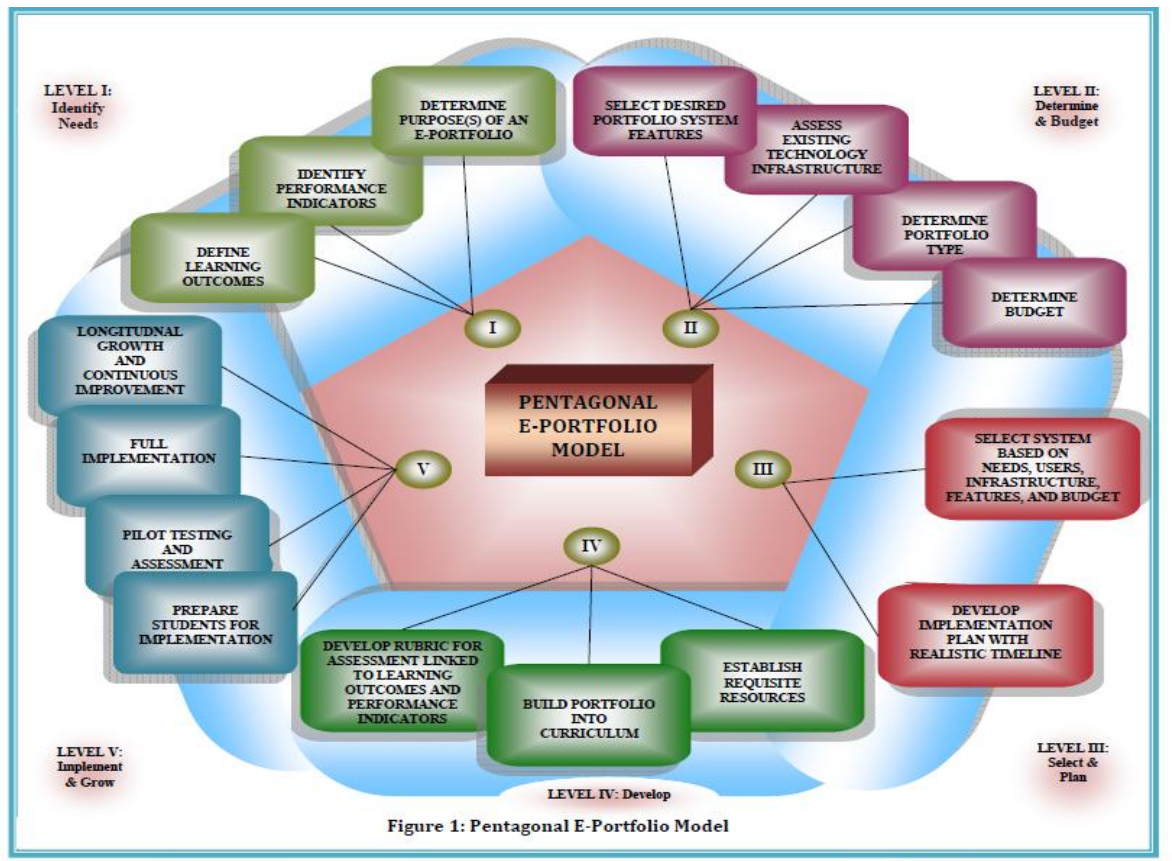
LEVEL I: Identify Needs

DETERMINE PURPOSE(S) OF AN E-PORTFOLIO

IDENTIFY PERFORMANCE INDICATORS

DEFINE LEARNING OUTCOMES

SELECT DESIRED PORTFOLIO SYSTEM FEATURES

ASSESS EXISTING TECHNOLOGY INFRASTRUCTURE

DETERMINE PORTFOLIO TYPE

DETERMINE BUDGET

LEVEL II: Determine & Budget

I

II

LONGITUDNAL GROWTH AND CONTINUOUS IMPROVEMENT

FULL IMPLEMENTATION

PILOT TESTING AND ASSESSMENT

PREPARE STUDENTS FOR IMPLEMENTATION

V

PENTAGONAL E-PORTFOLIO MODEL

III

SELECT SYSTEM BASED ON NEEDS, USERS, INFRASTRUCTURE, FEATURES, AND BUDGET

IV

DEVELOP IMPLEMENTATION PLAN WITH REALISTIC TIMELINE

DEVELOP RUBRIC FOR ASSESSMENT LINKED TO LEARNING OUTCOMES AND PERFORMANCE INDICATORS

BUILD PORTFOLIO INTO CURRICULUM

ESTABLISH REQUISITE RESOURCES

LEVEL V: Implement & Grow

LEVEL IV: Develop

LEVEL III: Select & Plan

Figure 1: Pentagonal E-Portfolio Model